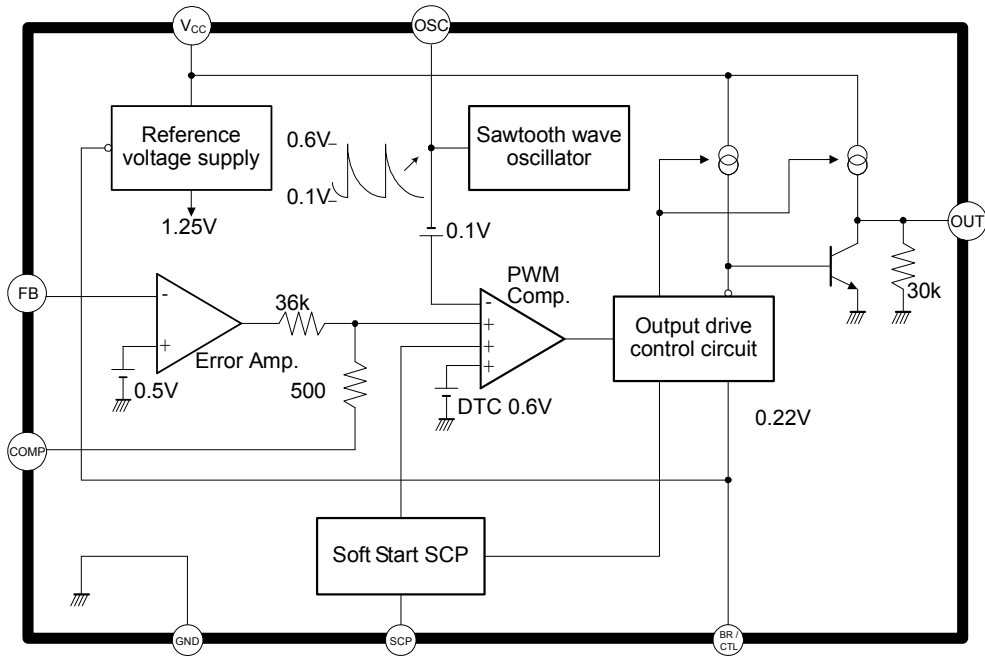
$V_{CC}$
OSC
Reference voltage supply
0.6V
0.1V
Sawtooth wave oscillator
1.25V
0.1V
OUT
FB
-
+
Error Amp.
0.5V
36k
500
PWM Comp.
-
+
+
+
DTC 0.6V
Output drive control circuit
30k
0.22V
COMP
Soft Start SCP
GND
SCP
BR / CTL